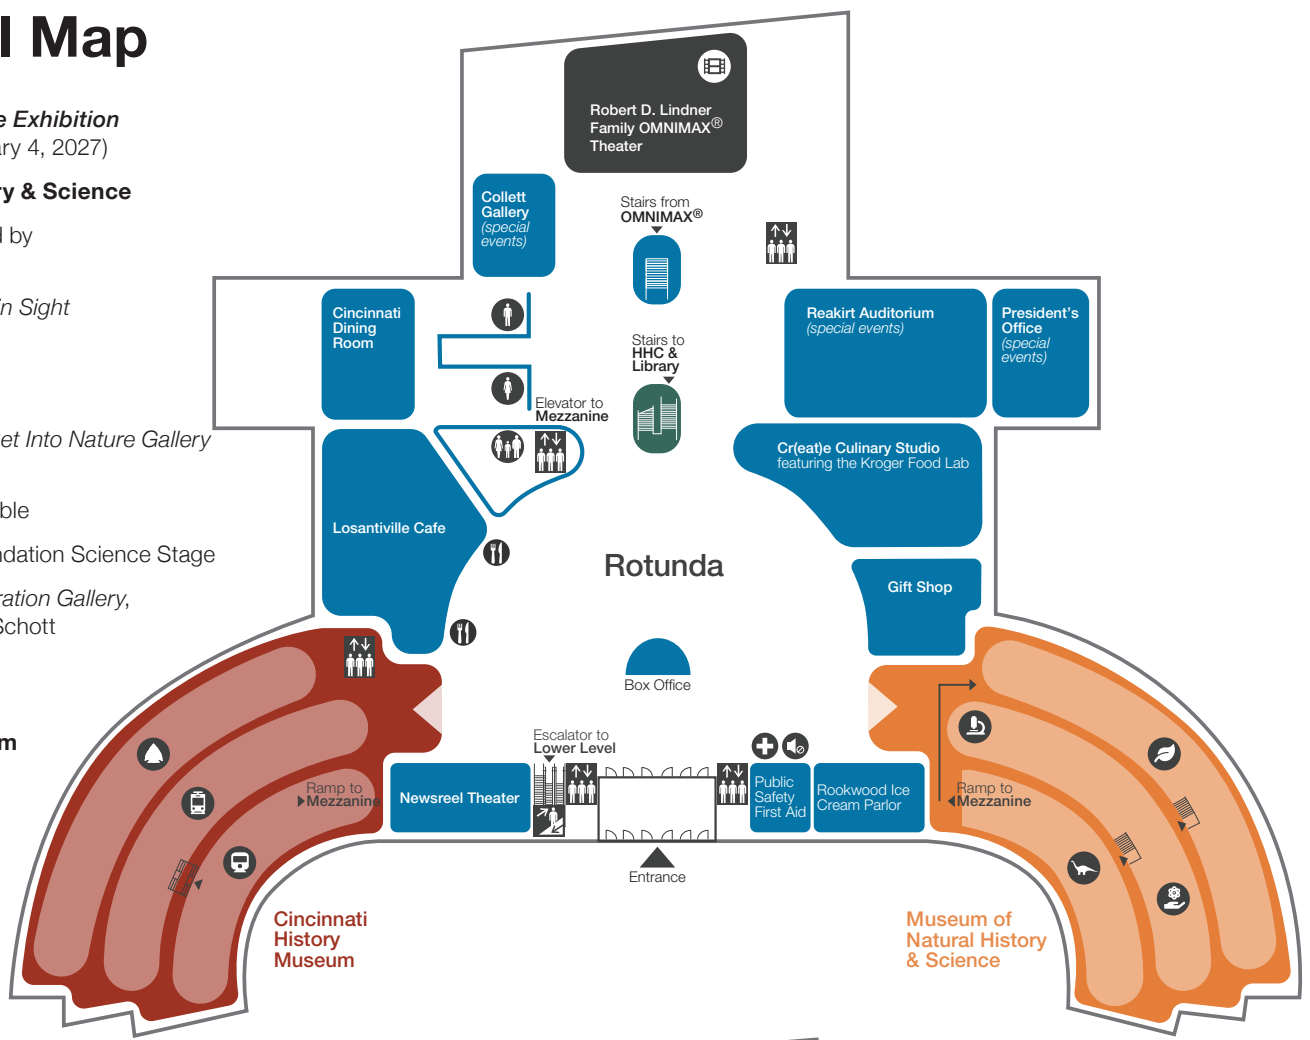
l Map

e Exhibition
ary 4, 2027)

y & Science

l by

n Sight

et Into Nature Gallery

ble

dation Science Stage

ration Gallery,
Schott

m

Robert D. Lindner Family OMNIMAX® Theater

Collett Gallery (special events)

Stairs from OMNIMAX®

Cincinnati Dining Room

Stairs to HHC & Library

Elevator to Mezzanine

Reakirt Auditorium (special events)

President's Office (special events)

Losantiville Cafe

Cr(eat)e Culinary Studio featuring the Kroger Food Lab

Rotunda

Gift Shop

Box Office

Ramp to Mezzanine

Escalator to Lower Level

Newsreel Theater

Public Safety First Aid

Rookwood Ice Cream Parlor

Ramp to Mezzanine

Entrance

Cincinnati History Museum

Museum of Natural History & Science